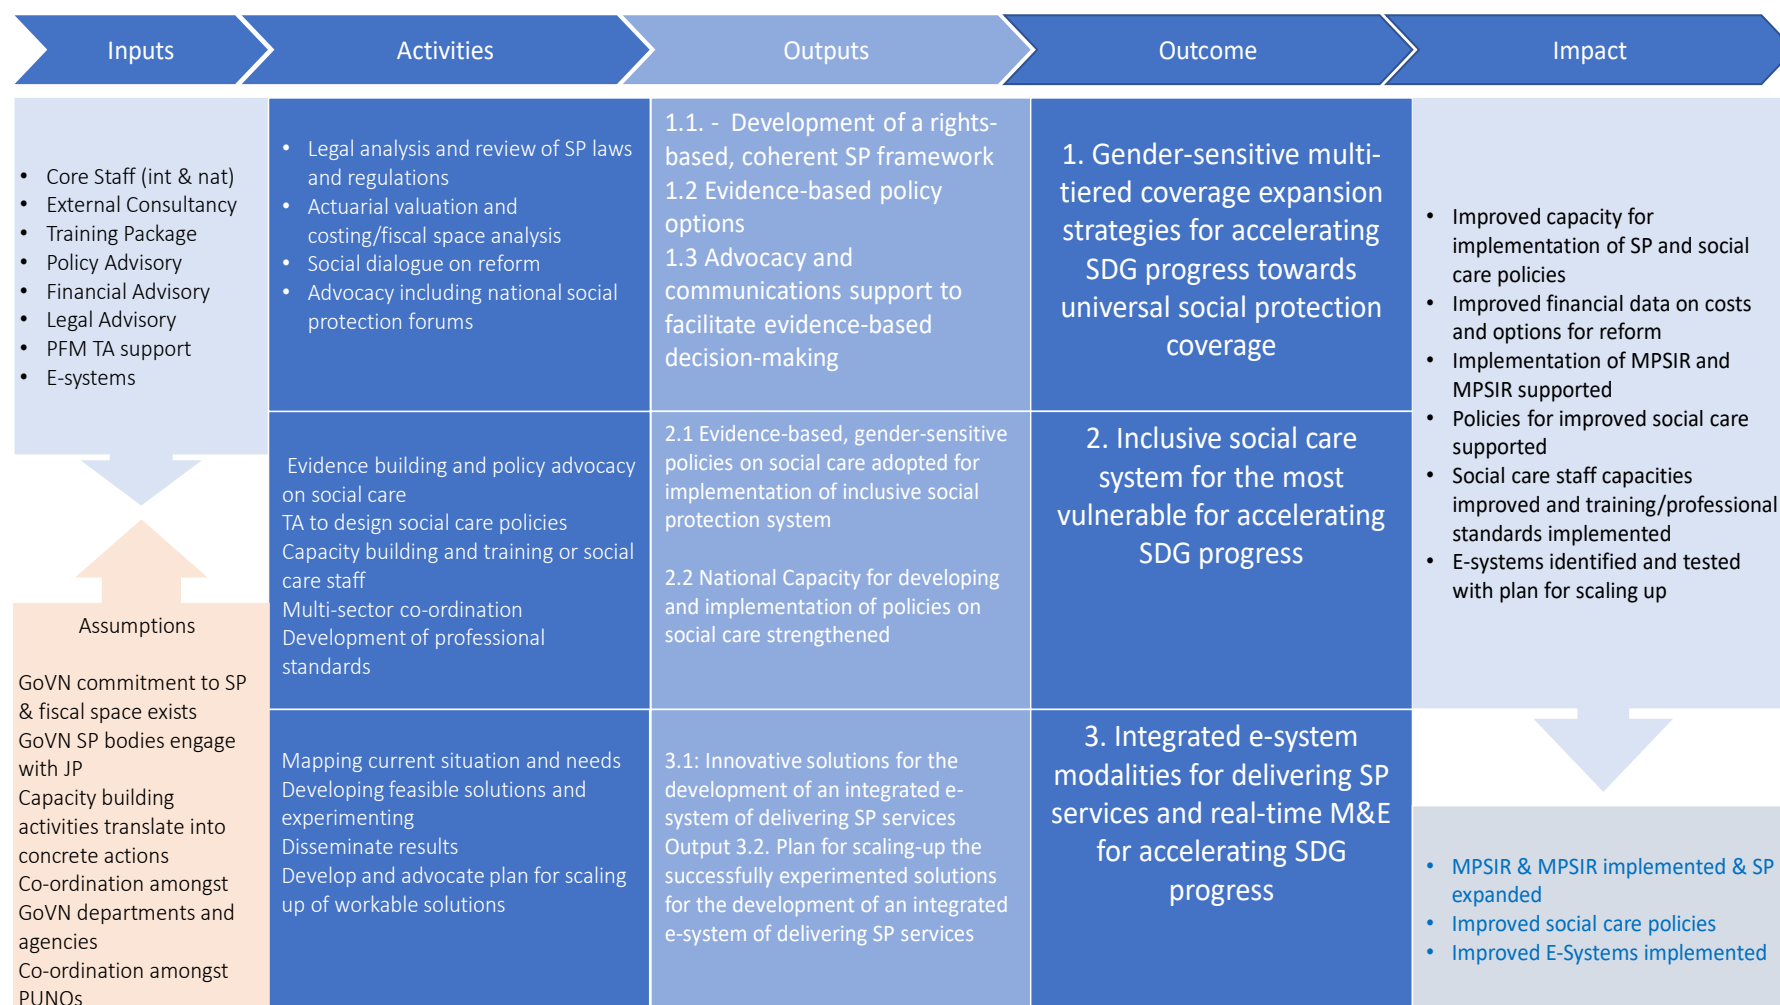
Inputs

Activities

Outputs

Outcome

Impact

- Core Staff (int & nat)
- External Consultancy
- Training Package
- Policy Advisory
- Financial Advisory
- Legal Advisory
- PFM TA support
- E-systems

Assumptions

GoVN commitment to SP & fiscal space exists
GoVN SP bodies engage with JP
Capacity building activities translate into concrete actions
Co-ordination amongst GoVN departments and agencies
Co-ordination amongst PUNOs

- Legal analysis and review of SP laws and regulations
- Actuarial valuation and costing/fiscal space analysis
- Social dialogue on reform
- Advocacy including national social protection forums

1.1. - Development of a rights-based, coherent SP framework
1.2 Evidence-based policy options
1.3 Advocacy and communications support to facilitate evidence-based decision-making

1. Gender-sensitive multi-tiered coverage expansion strategies for accelerating SDG progress towards universal social protection coverage

Evidence building and policy advocacy on social care
TA to design social care policies
Capacity building and training or social care staff
Multi-sector co-ordination
Development of professional standards

2.1 Evidence-based, gender-sensitive policies on social care adopted for implementation of inclusive social protection system

2.2 National Capacity for developing and implementation of policies on social care strengthened

2. Inclusive social care system for the most vulnerable for accelerating SDG progress

Mapping current situation and needs
Developing feasible solutions and experimenting
Disseminate results
Develop and advocate plan for scaling up of workable solutions

3.1: Innovative solutions for the development of an integrated e-system of delivering SP services
Output 3.2. Plan for scaling-up the successfully experimented solutions for the development of an integrated e-system of delivering SP services

3. Integrated e-system modalities for delivering SP services and real-time M&E for accelerating SDG progress

- Improved capacity for implementation of SP and social care policies
- Improved financial data on costs and options for reform
- Implementation of MPSIR and MPSIR supported
- Policies for improved social care supported
- Social care staff capacities improved and training/professional standards implemented
- E-systems identified and tested with plan for scaling up

- MPSIR & MPSIR implemented & SP expanded
- Improved social care policies
- Improved E-Systems implemented